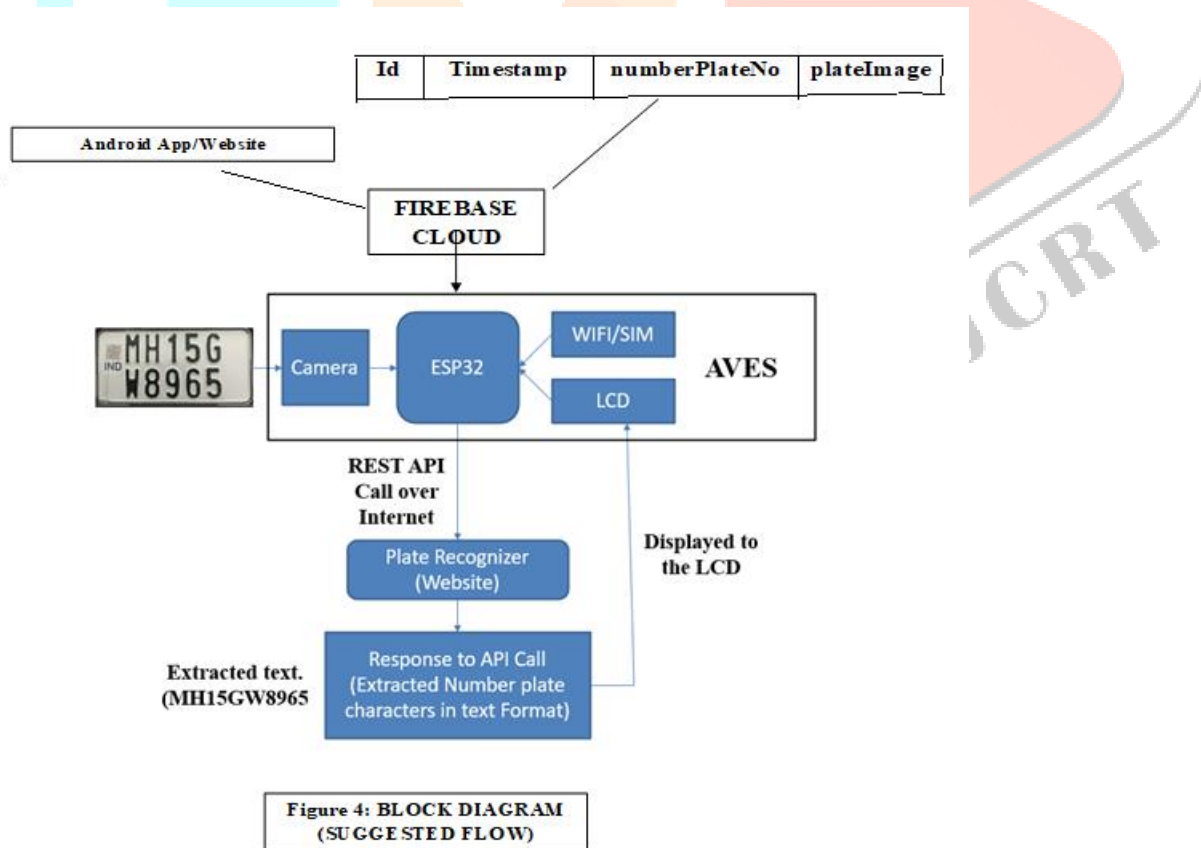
| Id | Timestamp | numberPlateNo | plateImage |
|---|---|---|---|

Android App/Website

FIREBASE CLOUD

MH15G W8965

IND

Camera

ESP32

WIFI/SIM

LCD

AVES

REST API Call over Internet

Plate Recognizer (Website)

Displayed to the LCD

Extracted text. (MH15GW8965

Response to API Call (Extracted Number plate characters in text Format)

Figure 4: BLOCK DIAGRAM (SUGGESTED FLOW)

CRT